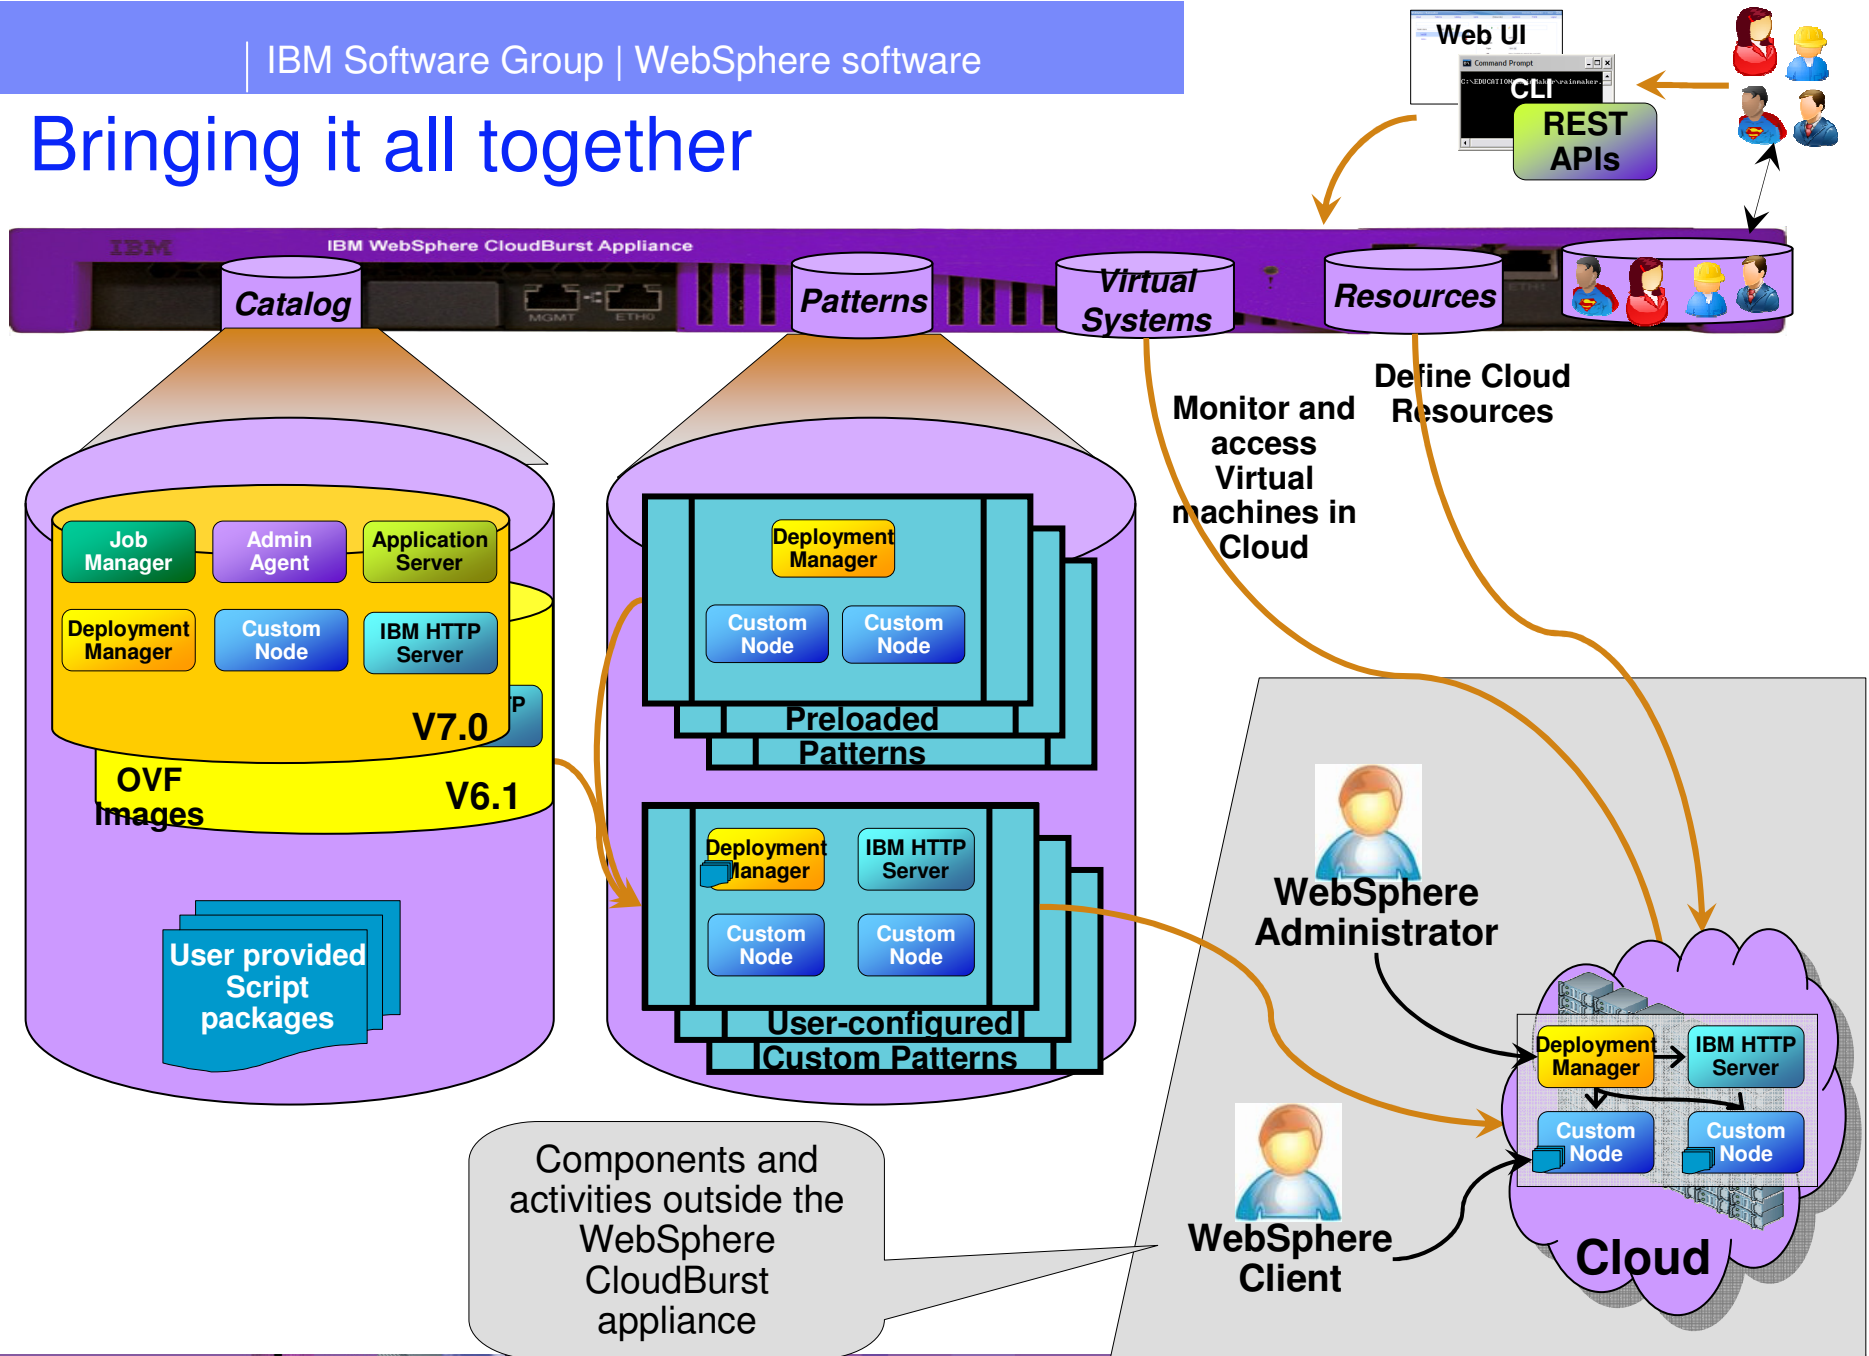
IBM Software Group | WebSphere software

Bringing it all together

Web UI

Command Prompt

CLI

REST APIs

IBM

IBM WebSphere CloudBurst Appliance

Catalog

MGMT

ETH0

Patterns

Virtual Systems

Resources

Monitor and access Virtual machines in Cloud

Define Cloud Resources

Job Manager

Admin Agent

Application Server

Deployment Manager

Custom Node

IBM HTTP Server

P

V7.0

OVF Images

V6.1

User provided Script packages

Deployment Manager

Custom Node

Custom Node

Preloaded Patterns

Deployment Manager

IBM HTTP Server

Custom Node

Custom Node

User-configured Custom Patterns

WebSphere Administrator

Deployment Manager

IBM HTTP Server

Custom Node

Custom Node

Cloud

Components and activities outside the WebSphere CloudBurst appliance

WebSphere Client